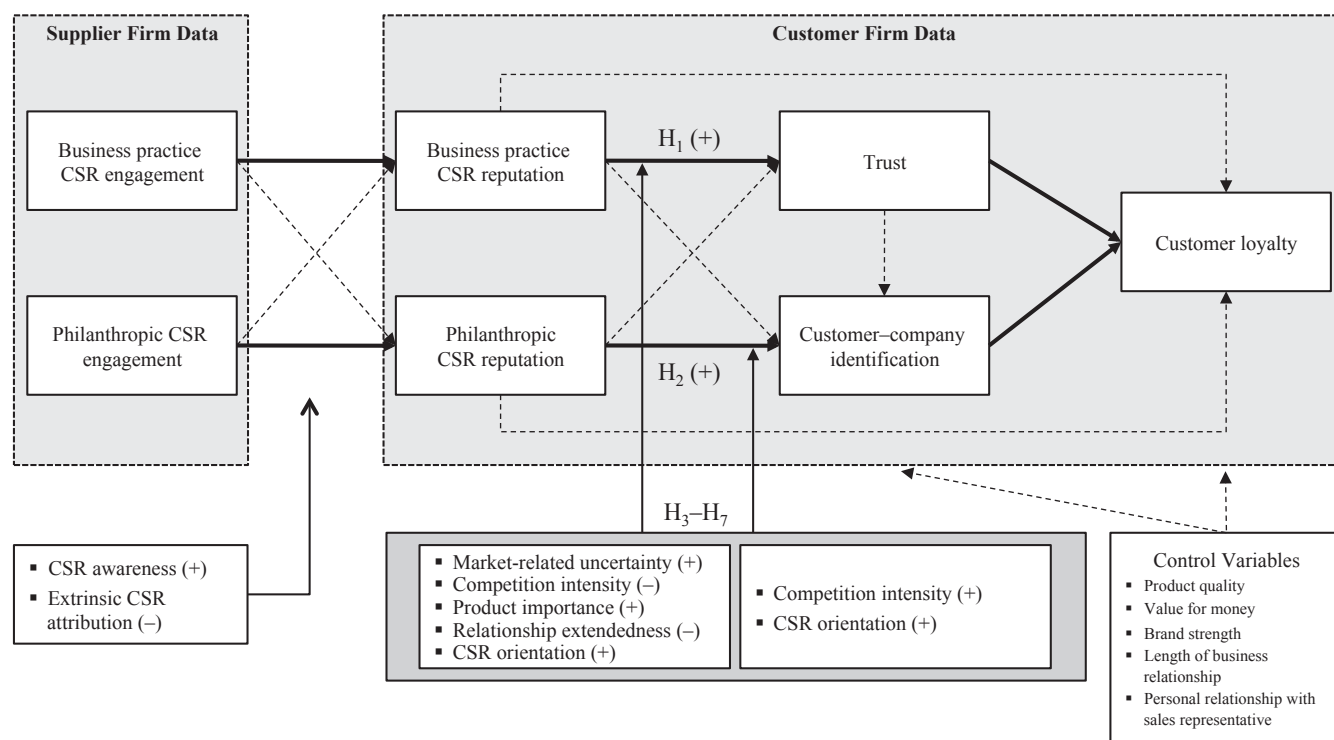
Supplier Firm Data

Business practice CSR engagement

Philanthropic CSR engagement

Customer Firm Data

Business practice CSR reputation

Philanthropic CSR reputation

$H_1$ (+)

$H_2$ (+)

Trust

Customer–company identification

Customer loyalty

$H_3$–$H_7$

▪ CSR awareness (+)
▪ Extrinsic CSR attribution (–)

▪ Market-related uncertainty (+)
▪ Competition intensity (–)
▪ Product importance (+)
▪ Relationship extendedness (–)
▪ CSR orientation (+)

▪ Competition intensity (+)
▪ CSR orientation (+)

Control Variables
▪ Product quality
▪ Value for money
▪ Brand strength
▪ Length of business relationship
▪ Personal relationship with sales representative